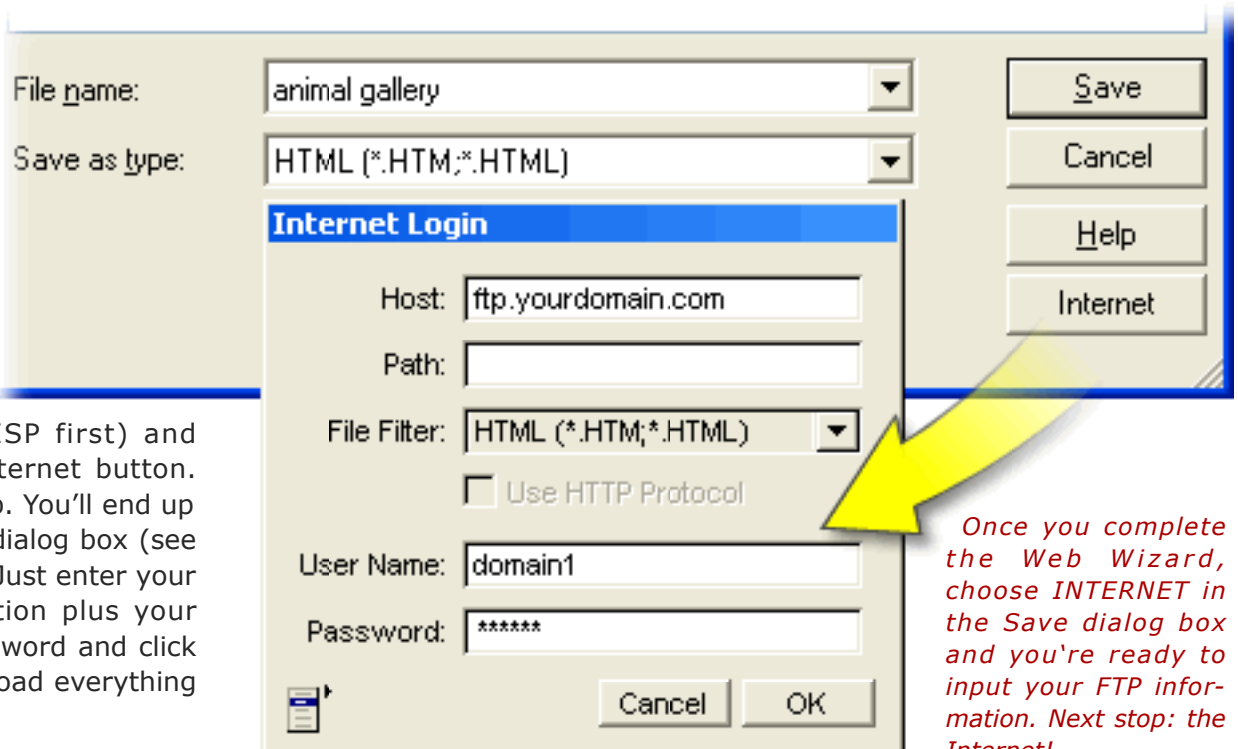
File name: animal gallery

Save as type: HTML (*.HTM;*.HTML)

Save

Cancel

Help

Internet

Internet Login

Host: ftp.yourdomain.com

Path:

File Filter: HTML (*.HTM;*.HTML)

Use HTTP Protocol

User Name: domain1

Password: ******

Cancel OK

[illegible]SP first) and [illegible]ternet button. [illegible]. You'll end up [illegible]dialog box (see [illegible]Just enter your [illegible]tion plus your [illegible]word and click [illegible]oad everything

Once you complete the Web Wizard, choose INTERNET in the Save dialog box and you're ready to input your FTP information. Next stop: the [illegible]